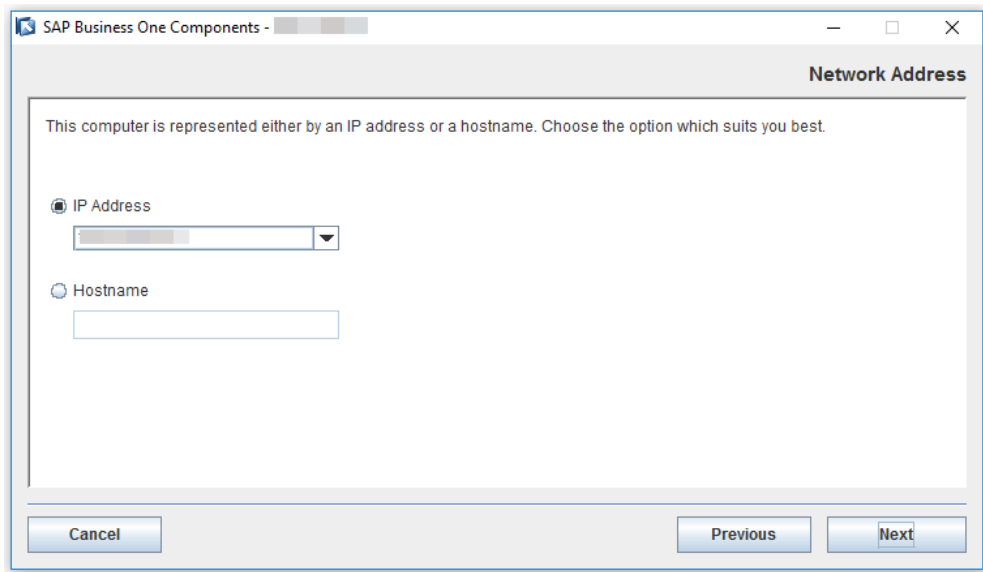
SAP Business One Components - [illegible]

Network Address

This computer is represented either by an IP address or a hostname. Choose the option which suits you best.

IP Address

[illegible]

Hostname

Cancel

Previous

Next